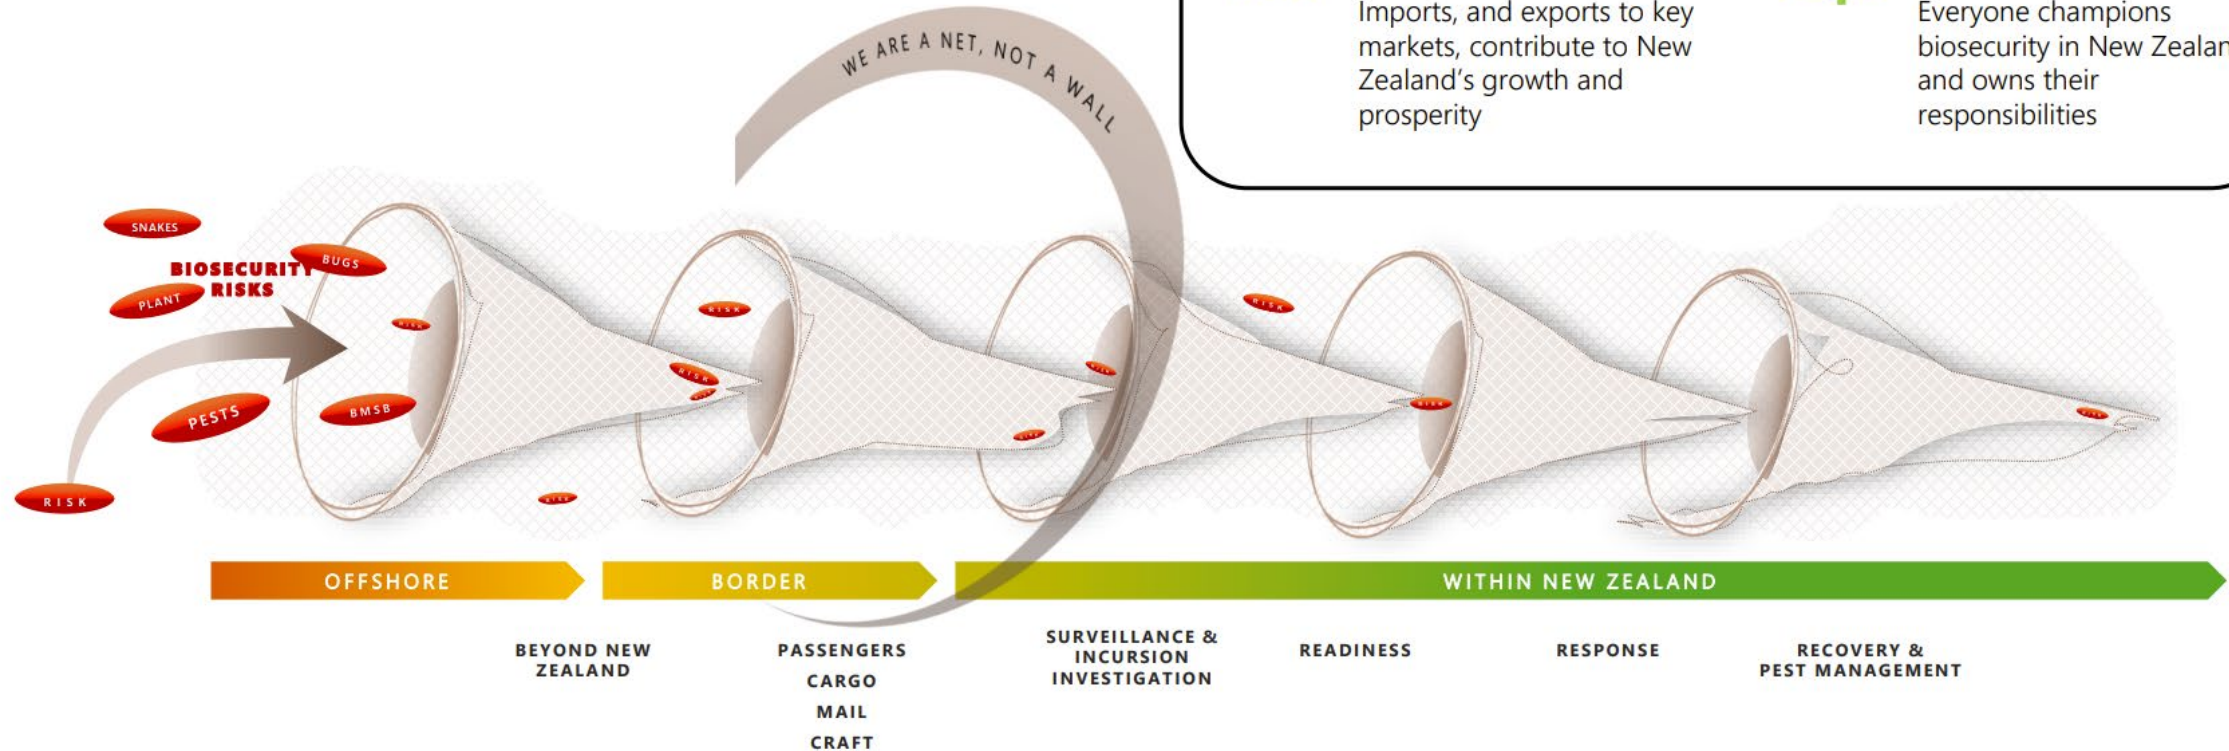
Imports, and exports to key markets, contribute to New Zealand's growth and prosperity

Everyone champions biosecurity in New Zealan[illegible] and owns their responsibilities

WE ARE A NET, NOT A WALL

SNAKES

BUGS

BIOSECURITY RISKS

PLANT

PESTS

BMSB

RISK

RISK

RISK

RISK

RISK

RISK

RISK

RISK

RISK

RISK

OFFSHORE

BORDER

WITHIN NEW ZEALAND

BEYOND NEW ZEALAND

PASSENGERS
CARGO
MAIL
CRAFT

SURVEILLANCE & INCURSION INVESTIGATION

READINESS

RESPONSE

RECOVERY & PEST MANAGEMENT